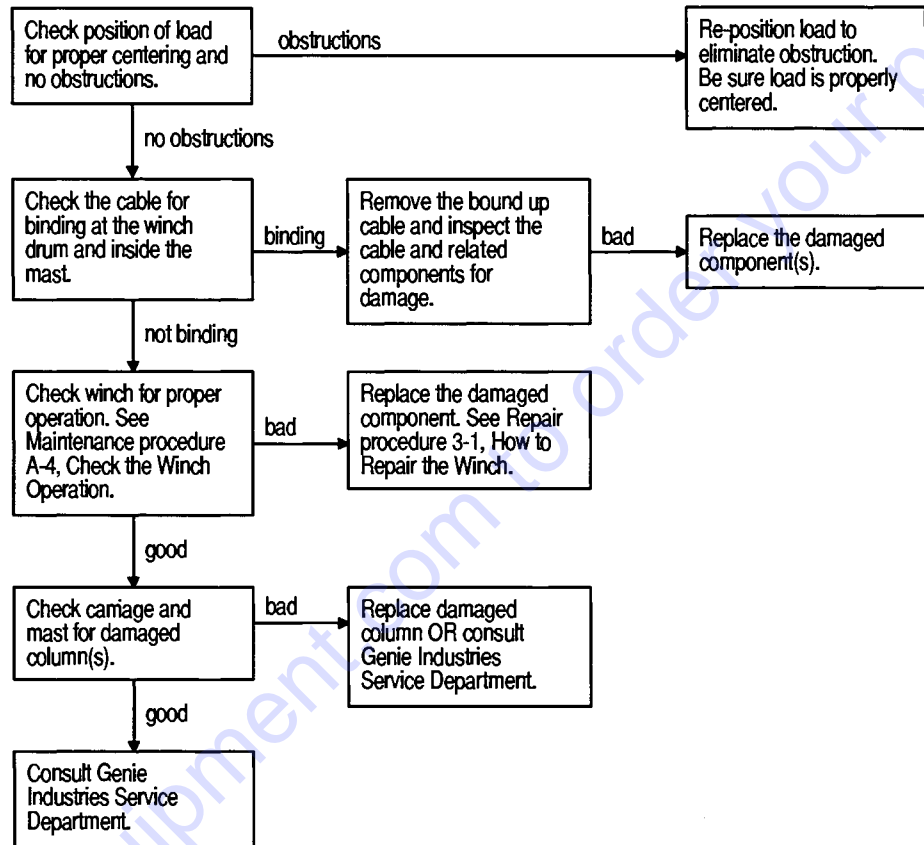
Check position of load for proper centering and no obstructions.

obstructions

Re-position load to eliminate obstruction. Be sure load is properly centered.

no obstructions

Check the cable for binding at the winch drum and inside the mast.

binding

Remove the bound up cable and inspect the cable and related components for damage.

bad

Replace the damaged component(s).

not binding

Check winch for proper operation. See Maintenance procedure A-4, Check the Winch Operation.

bad

Replace the damaged component. See Repair procedure 3-1, How to Repair the Winch.

good

Check carriage and mast for damaged column(s).

bad

Replace damaged column OR consult Genie Industries Service Department.

good

Consult Genie Industries Service Department.